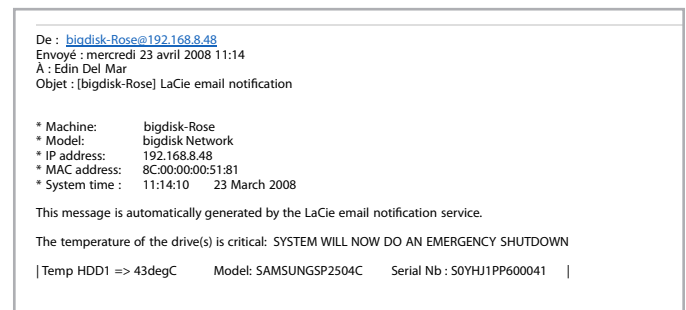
De : bigdisk-Rose@192.168.8.48
Envoyé : mercredi 23 avril 2008 11:14
À : Edin Del Mar
Objet : [bigdisk-Rose] LaCie email notification

* Machine: bigdisk-Rose
* Model: bigdisk Network
* IP address: 192.168.8.48
* MAC address: 8C:00:00:00:51:81
* System time : 11:14:10 23 March 2008

This message is automatically generated by the LaCie email notification service.

The temperature of the drive(s) is critical: SYSTEM WILL NOW DO AN EMERGENCY SHUTDOWN

| Temp HDD1 => 43degC Model: SAMSUNGSP2504C Serial Nb : S0YHJ1PP600041 |